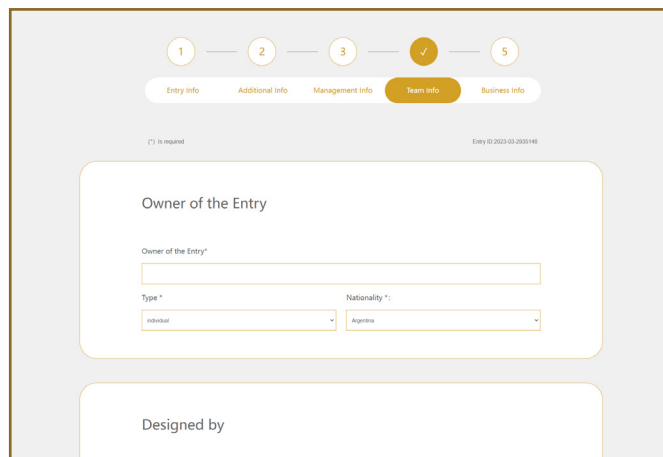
1 2 3 ✓ 5

Entry Info
Additional Info
Management Info
Team Info
Business Info

(*) Is required

Entry ID:2023-03-2935148

Owner of the Entry

Owner of the Entry*

Type *

individual

Nationality * :

Argentina

Designed by